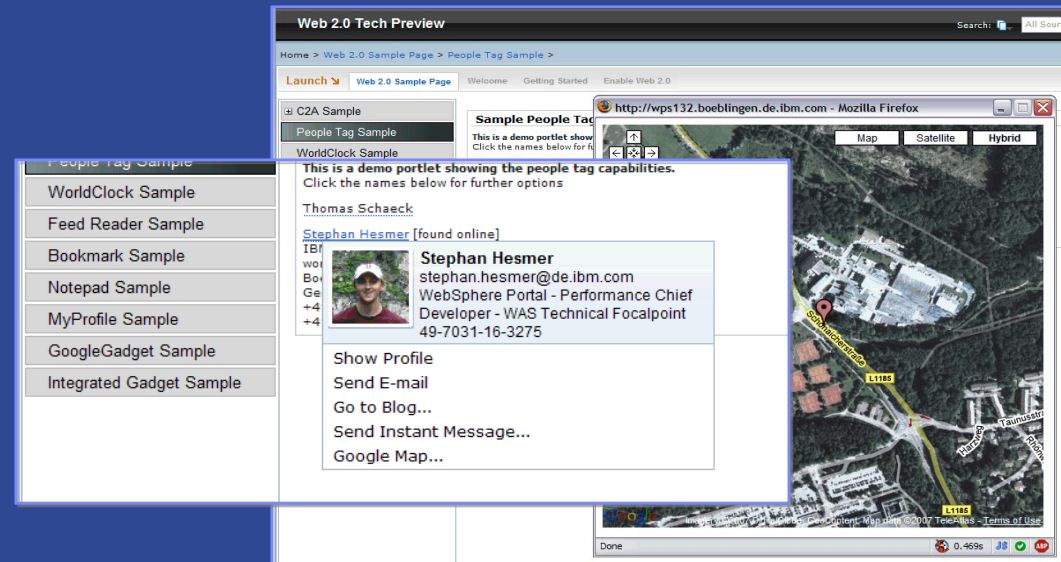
Web 2.0 Tech Preview

Search: All Sour

Home > Web 2.0 Sample Page > People Tag Sample >

Launch

Web 2.0 Sample Page

Welcome

Getting Started

Enable Web 2.0

C2A Sample

People Tag Sample

WorldClock Sample

Sample People Tag

This is a demo portlet show

Click the names below for

http://wps132.boeblingen.de.ibm.com - Mozilla Firefox

Map

Satellite

Hybrid

People Tag Sample

WorldClock Sample

Feed Reader Sample

Bookmark Sample

Notepad Sample

MyProfile Sample

GoogleGadget Sample

Integrated Gadget Sample

This is a demo portlet showing the people tag capabilities.
Click the names below for further options

Thomas Schaeck

Stephan Hesmer [found online]

IBM
wo
Bo
Ge
+4
+4

Stephan Hesmer
stephan.hesmer@de.ibm.com
WebSphere Portal - Performance Chief Developer - WAS Technical Focalpoint
49-7031-16-3275

Show Profile
Send E-mail
Go to Blog...
Send Instant Message...
Google Map...

Schönaicherstraße

L1185

Taunusstr

L1185

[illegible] ©2007 TeleAtlas - Terms of Use

Done

0.469s